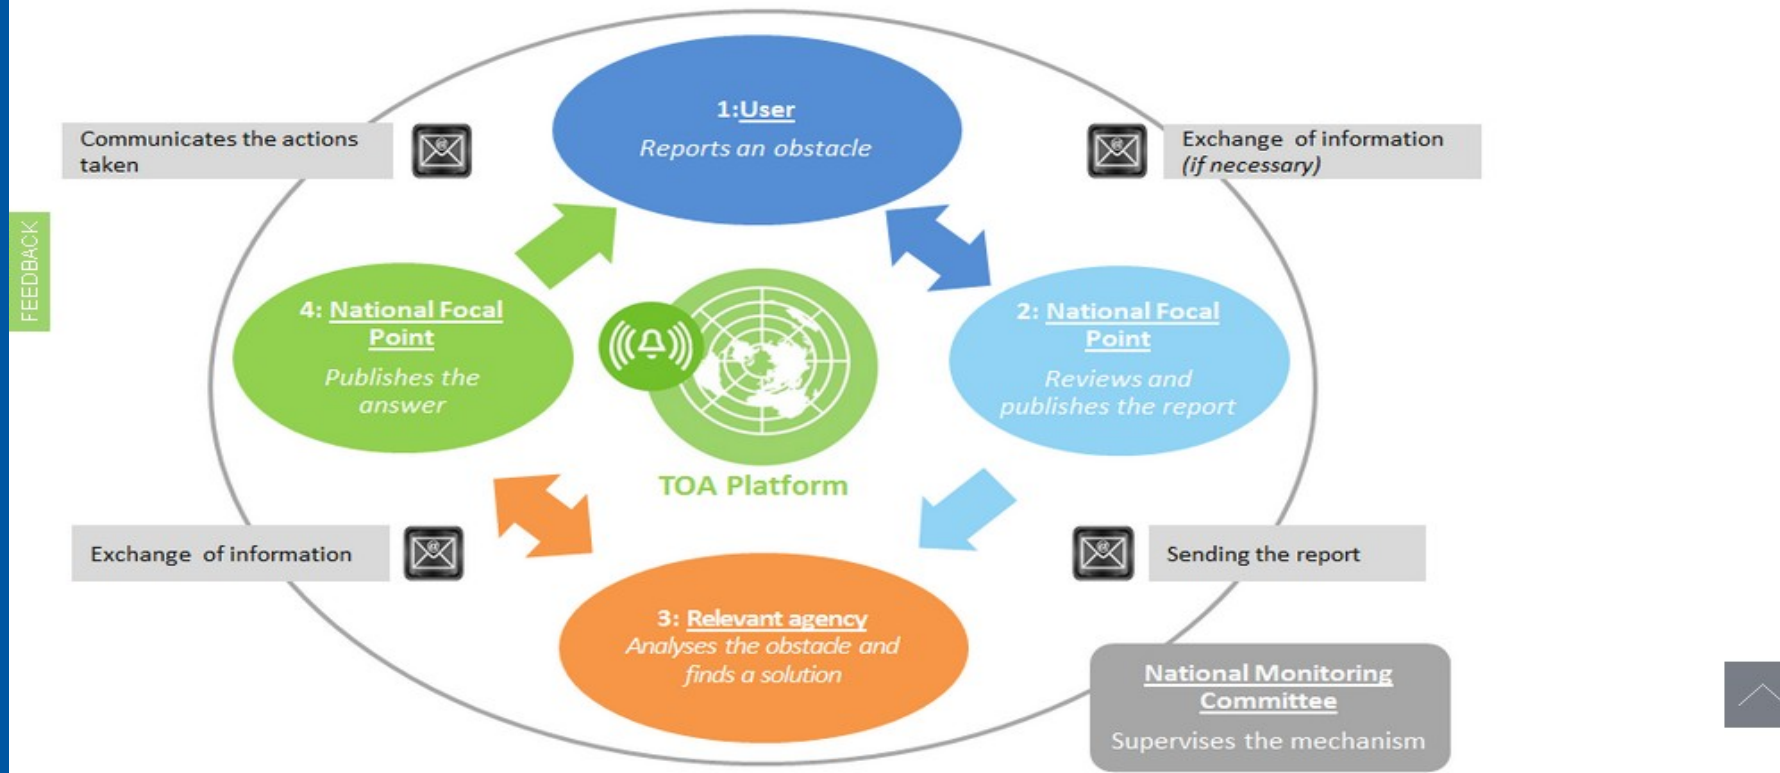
FEEDBACK

1:User
Reports an obstacle

Communicates the actions taken

Exchange of information (if necessary)

4: National Focal Point
Publishes the answer

TOA Platform

2: National Focal Point
Reviews and publishes the report

Exchange of information

Sending the report

3: Relevant agency
Analyses the obstacle and finds a solution

National Monitoring Committee
Supervises the mechanism